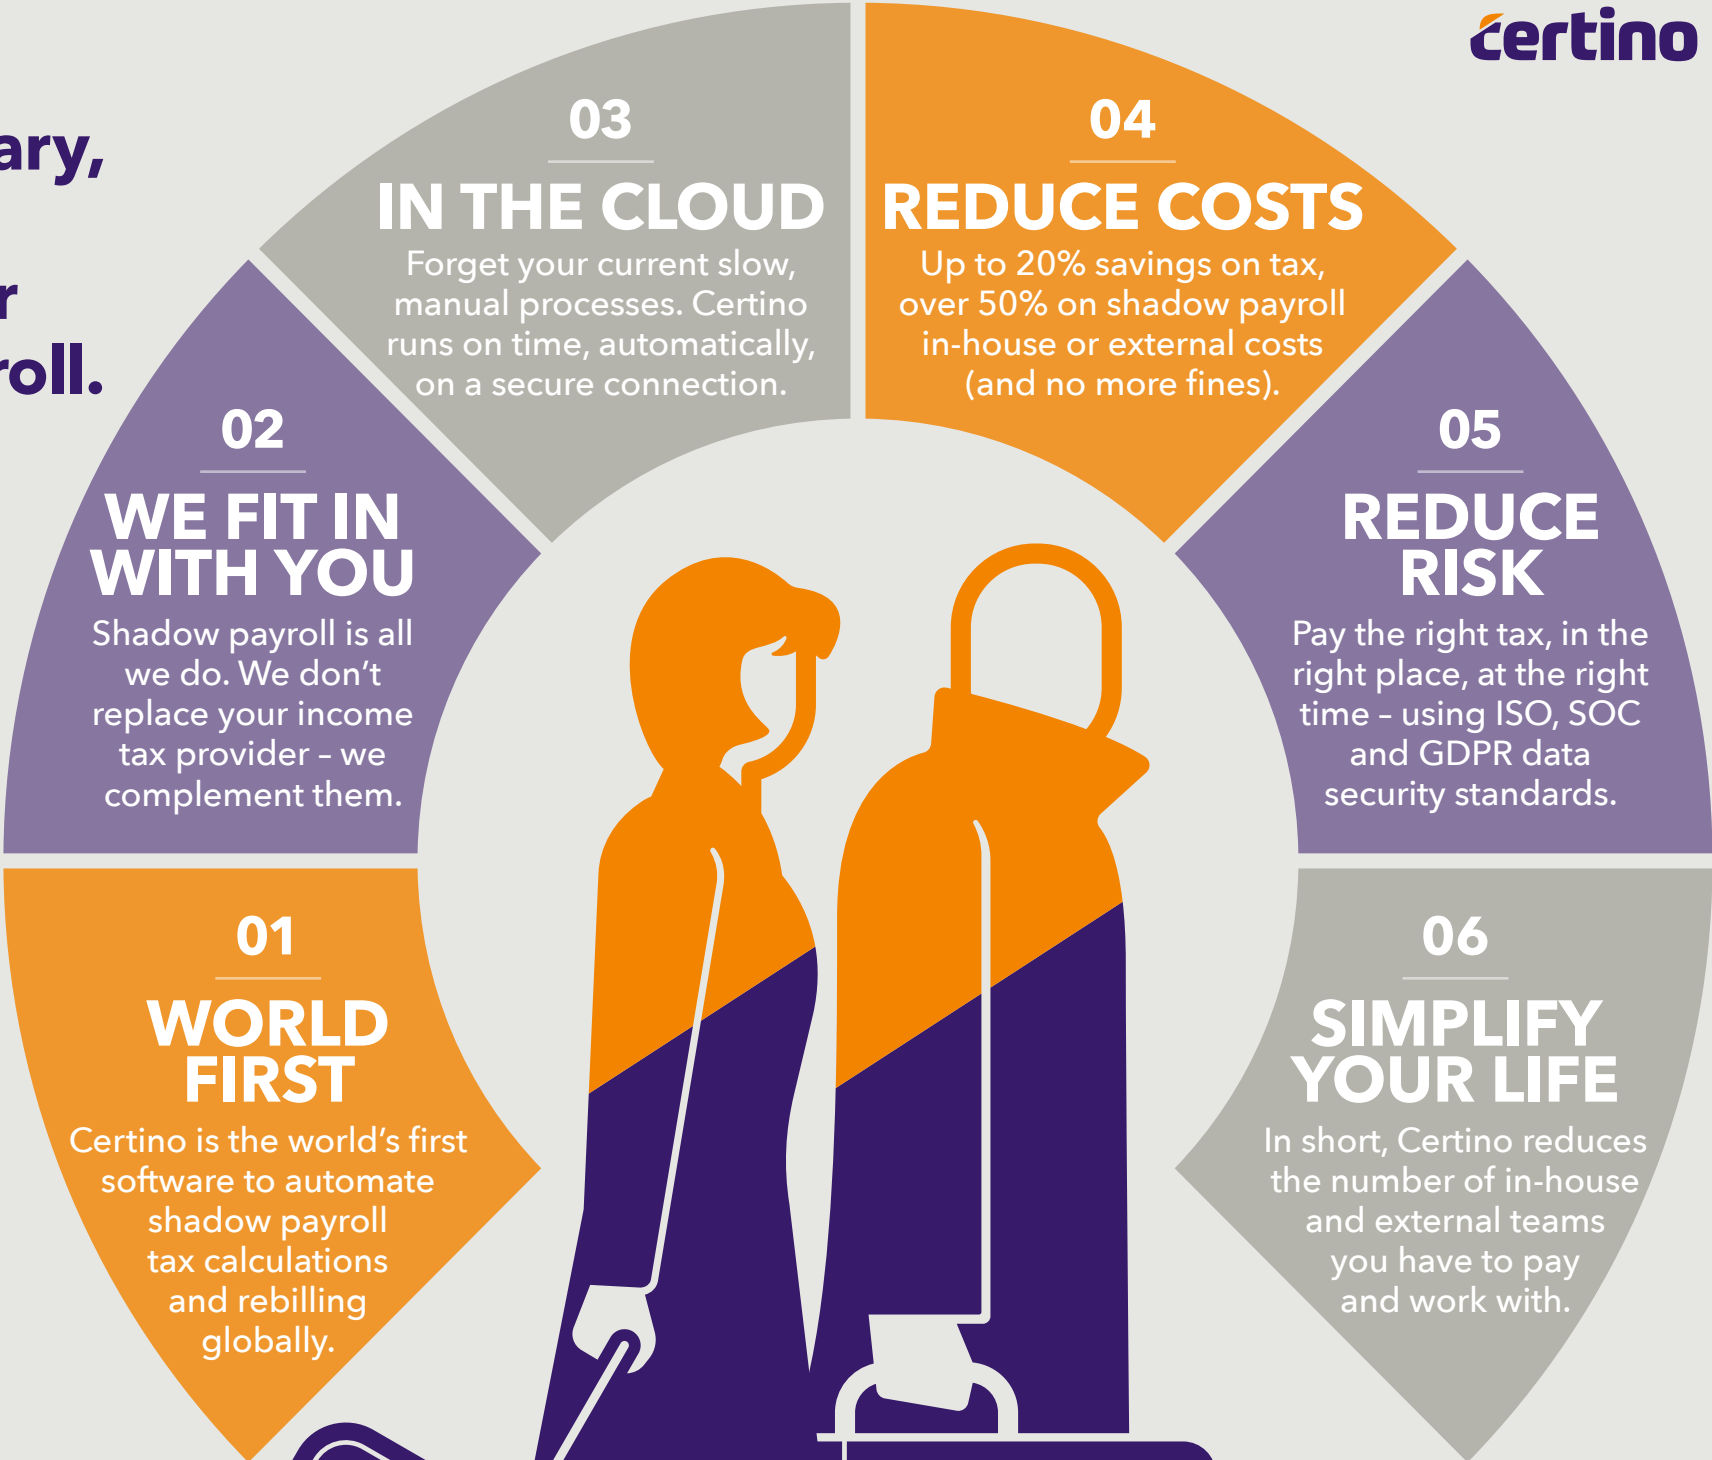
certino

ary,

r

roll.

03

IN THE CLOUD

Forget your current slow, manual processes. Certino runs on time, automatically, on a secure connection.

04

REDUCE COSTS

Up to 20% savings on tax, over 50% on shadow payroll in-house or external costs (and no more fines).

02

WE FIT IN WITH YOU

Shadow payroll is all we do. We don't replace your income tax provider – we complement them.

05

REDUCE RISK

Pay the right tax, in the right place, at the right time – using ISO, SOC and GDPR data security standards.

01

WORLD FIRST

Certino is the world's first software to automate shadow payroll tax calculations and rebilling globally.

06

SIMPLIFY YOUR LIFE

In short, Certino reduces the number of in-house and external teams you have to pay and work with.